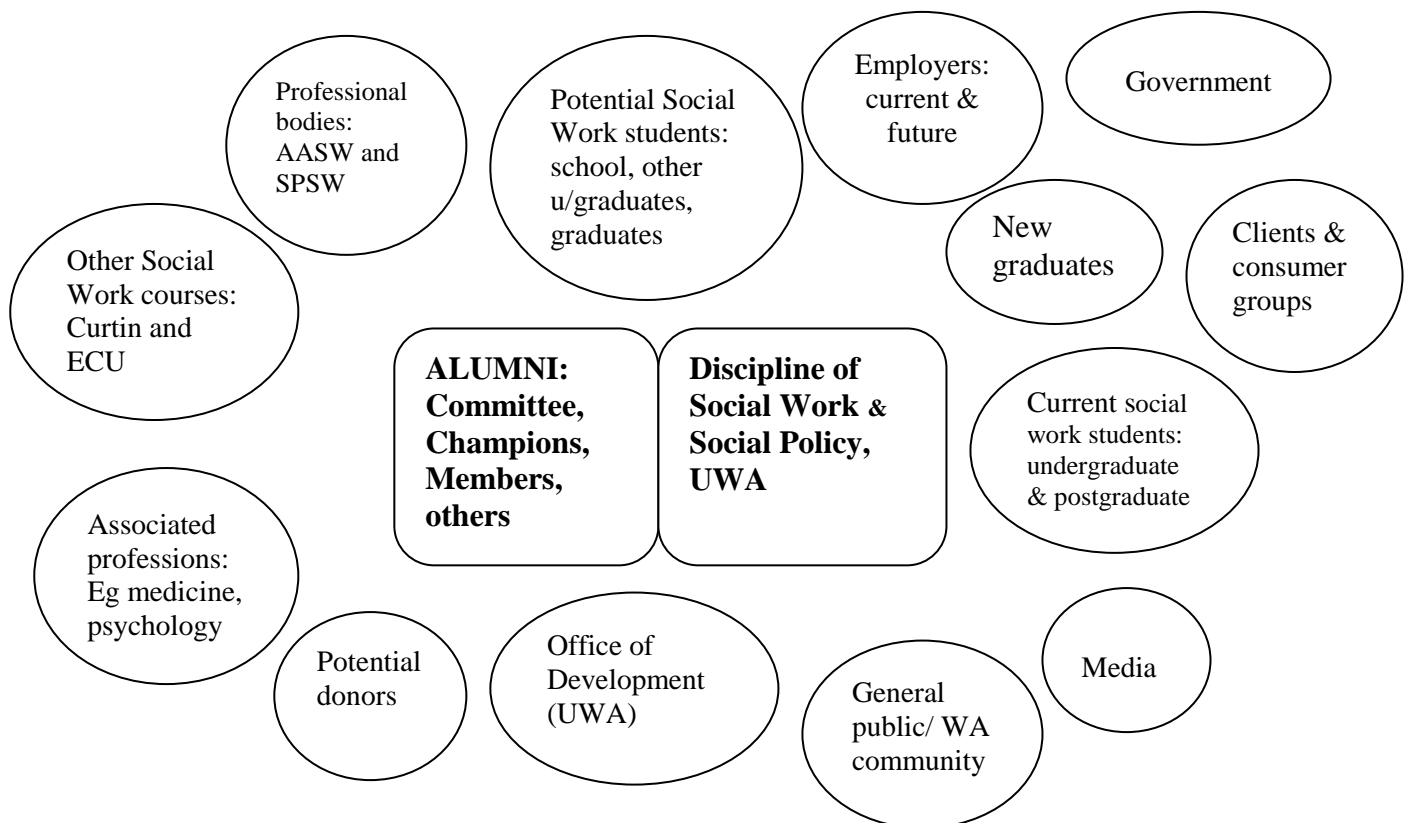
Professional bodies: AASW and SPSW

Potential Social Work students: school, other u/graduates, graduates

Employers: current & future

Government

Other Social Work courses: Curtin and ECU

New graduates

Clients & consumer groups

**ALUMNI: Committee, Champions, Members, others**

**Discipline of Social Work & Social Policy, UWA**

Current social work students: undergraduate & postgraduate

Associated professions: Eg medicine, psychology

Potential donors

Office of Development (UWA)

General public/ WA community

Media